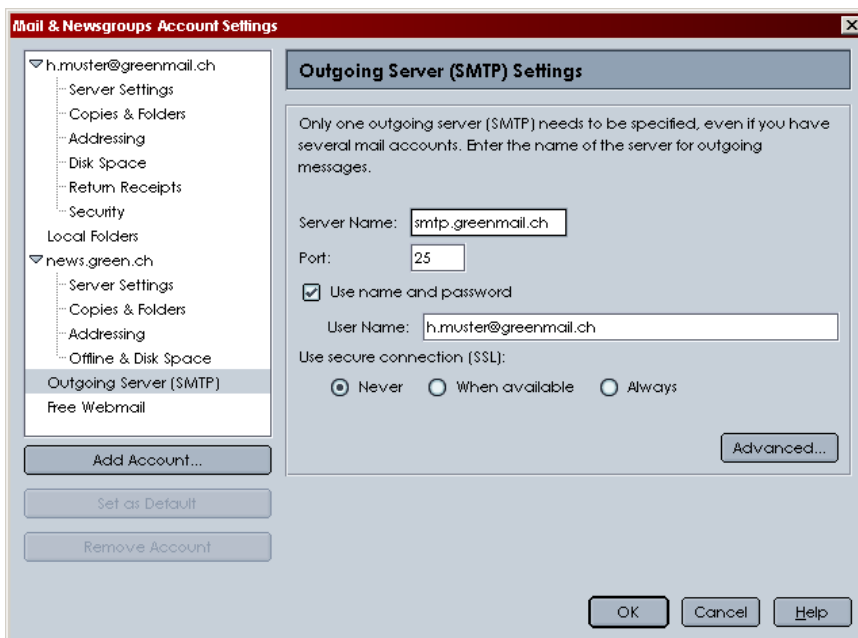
Mail & Newsgroups Account Settings

h.muster@greenmail.ch
Server Settings
Copies & Folders
Addressing
Disk Space
Return Receipts
Security
Local Folders
news.green.ch
Server Settings
Copies & Folders
Addressing
Offline & Disk Space
Outgoing Server (SMTP)
Free Webmail

Add Account...
Set as Default
Remove Account

Outgoing Server (SMTP) Settings

Only one outgoing server (SMTP) needs to be specified, even if you have several mail accounts. Enter the name of the server for outgoing messages.

Server Name: smtp.greenmail.ch
Port: 25
Use name and password
User Name: h.muster@greenmail.ch
Use secure connection (SSL):
Never When available Always

Advanced...

OK Cancel Help